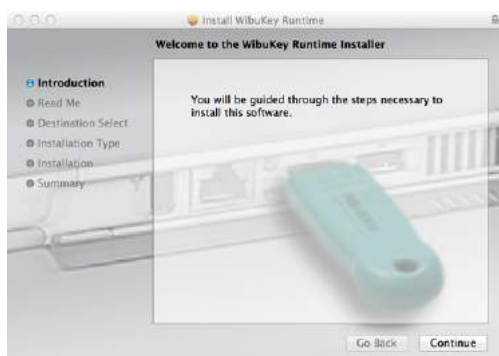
Install WibuKey Runtime

Welcome to the WibuKey Runtime Installer

Introduction
Read Me
Destination Select
Installation Type
Installation
Summary

You will be guided through the steps necessary to install this software.

Go Back
Continue